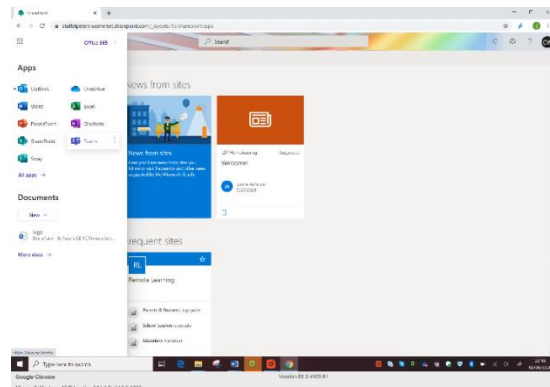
SharePoint
Office 365
Search
Apps
Outlook
OneDrive
Word
Excel
PowerPoint
OneNote
SharePoint
Teams
Sway
All apps →
Documents
New
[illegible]
More docs →
News from sites
News from sites
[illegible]
Welcome!
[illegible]
Frequent sites
RL
Remote Learning
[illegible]
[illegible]
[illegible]
Type here to search
Google Chrome